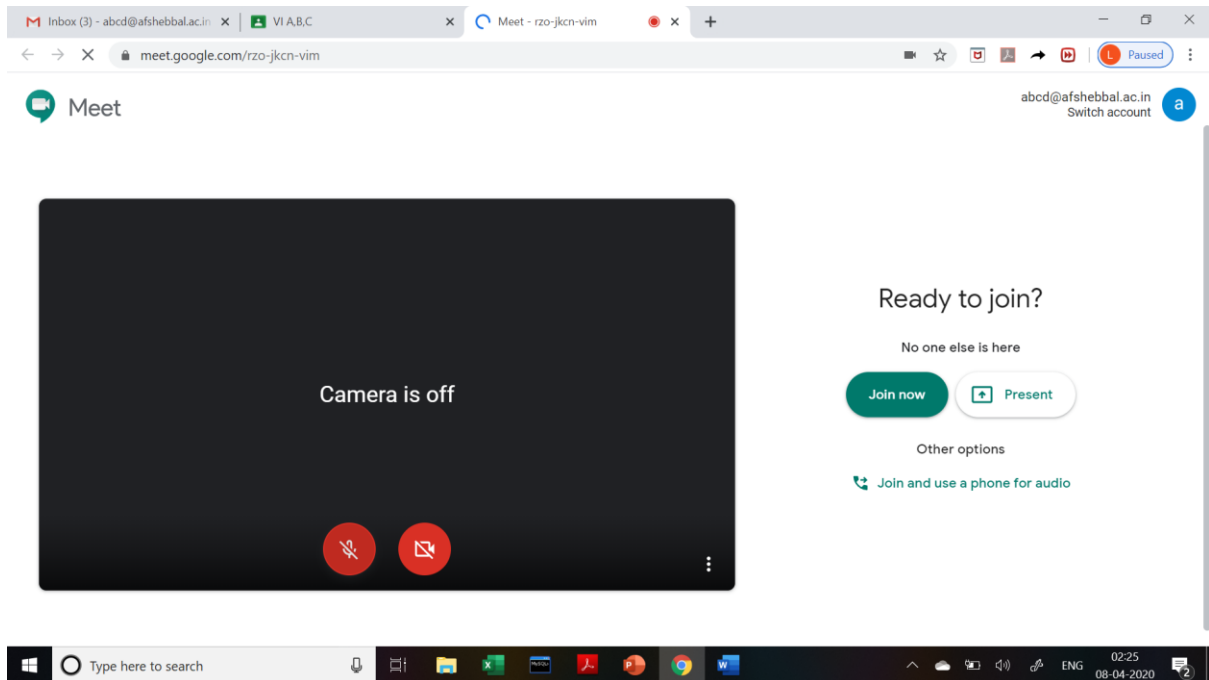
M Inbox (3) - abcd@afshebbal.ac.in ×
VI A,B,C ×
Meet - rzo-jkcn-vim ×
+

meet.google.com/rzo-jkcn-vim

L Paused

Meet

abcd@afshebbal.ac.in
Switch account

a

Camera is off

Ready to join?

No one else is here

Join now

Present

Other options

Join and use a phone for audio

Type here to search

ENG

02:25
08-04-2020

2